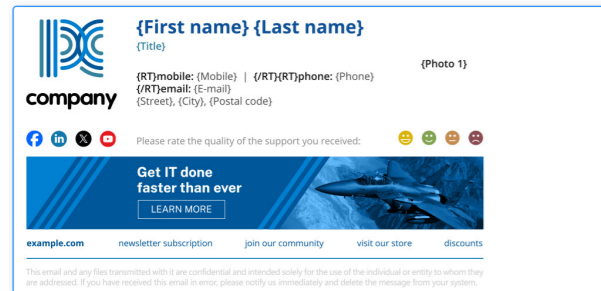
company

{First name} {Last name}
{Title}

{Photo 1}

{RT}mobile: {Mobile} | {/RT}{RT}phone: {Phone}
{/RT}email: {E-mail}
{Street}, {City}, {Postal code}

Please rate the quality of the support you received:

Get IT done faster than ever
LEARN MORE

example.com newsletter subscription join our community visit our store discounts

This email and any files transmitted with it are confidential and intended solely for the use of the individual or entity to whom they are addressed. If you have received this email in error, please notify us immediately and delete the message from your system.